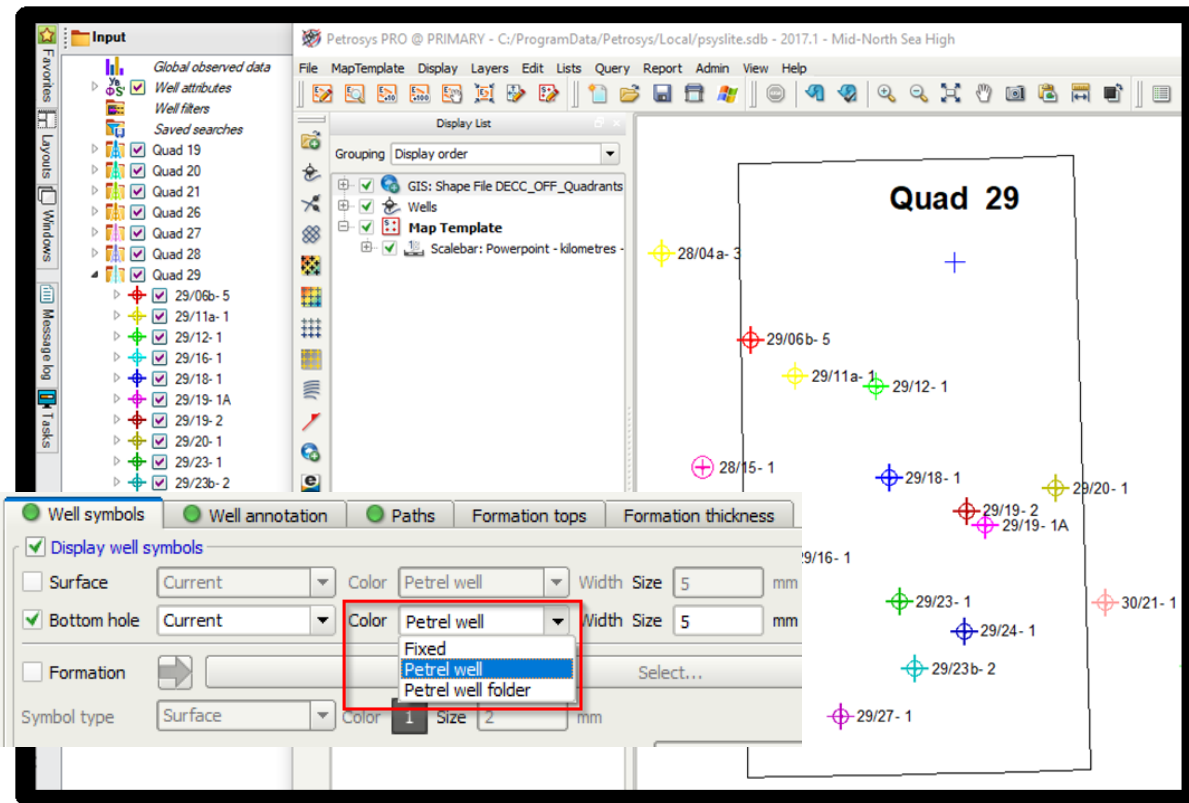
Favorites
Layouts
Windows
Message log
Tasks

Input
Global observed data
Well attributes
Well filters
Saved searches
Quad 19
Quad 20
Quad 21
Quad 26
Quad 27
Quad 28
Quad 29
29/06b- 5
29/11a- 1
29/12- 1
29/16- 1
29/18- 1
29/19- 1A
29/19- 2
29/20- 1
29/23- 1
29/23b- 2

Petrosys PRO @ PRIMARY - C:/ProgramData/Petrosys/Local/psyslite.sdb - 2017.1 - Mid-North Sea High
File MapTemplate Display Layers Edit Lists Query Report Admin View Help

Display List
Grouping Display order
GIS: Shape File DECC_OFF_Quadrants
Wells
Map Template
Scalebar: Powerpoint - kilometres -

Quad 29
28/04a- 3
29/06b- 5
29/11a- 1
29/12- 1
28/15- 1
29/18- 1
29/20- 1
29/19- 2
29/19- 1A
29/16- 1
29/23- 1
30/21- 1
29/24- 1
29/23b- 2
29/27- 1

Well symbols | Well annotation | Paths | Formation tops | Formation thickness
Display well symbols
Surface Current Color Petrel well Width Size 5 mm
Bottom hole Current Color Petrel well Width Size 5 mm
Fixed
Petrel well
Petrel well folder
Formation Select...
Symbol type Surface Color 1 Size 2 mm